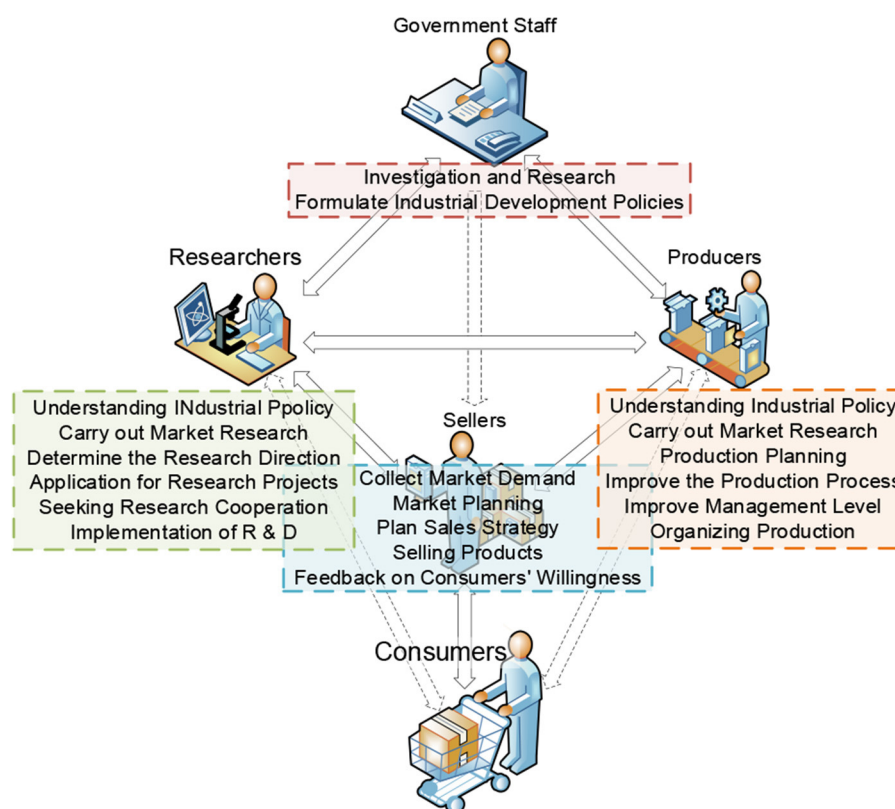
Government Staff

Investigation and Research
Formulate Industrial Development Policies

Researchers

Producers

Understanding INdustrial Ppolicy
Carry out Market Research
Determine the Research Direction
Application for Research Projects
Seeking Research Cooperation
Implementation of R & D

Sellers

Understanding Industrial Policy
Carry out Market Research
Production Planning
Improve the Production Process
Improve Management Level
Organizing Production

Collect Market Demand
Market Planning
Plan Sales Strategy
Selling Products
Feedback on Consumers' Willingness

Consumers